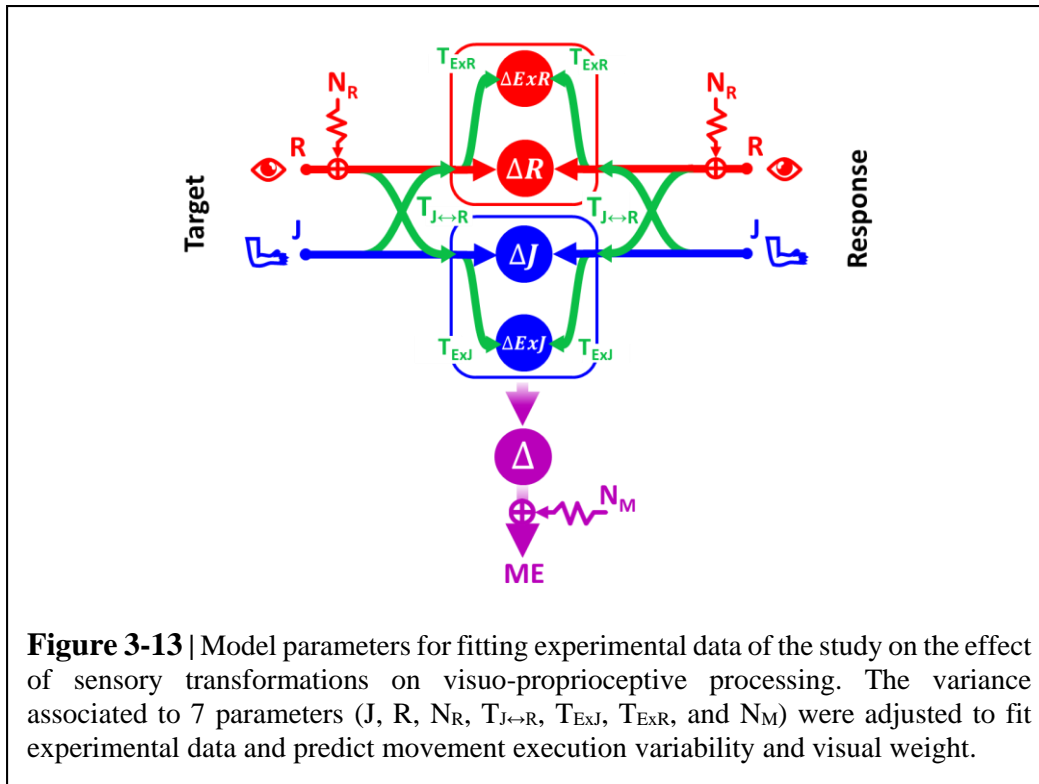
$T_{ExR}$ $\Delta ExR$ $T_{ExR}$

$N_R$ $N_R$

R $\Delta R$ R

Target

$T_{J\leftrightarrow R}$ $T_{J\leftrightarrow R}$

J $\Delta J$ J

Response

$T_{ExJ}$ $\Delta ExJ$ $T_{ExJ}$

$\Delta$

$N_M$

ME

**Figure 3-13 |** Model parameters for fitting experimental data of the study on the effect of sensory transformations on visuo-proprioceptive processing. The variance associated to 7 parameters (J, R, $N_R$, $T_{J\leftrightarrow R}$, $T_{ExJ}$, $T_{ExR}$, and $N_M$) were adjusted to fit experimental data and predict movement execution variability and visual weight.